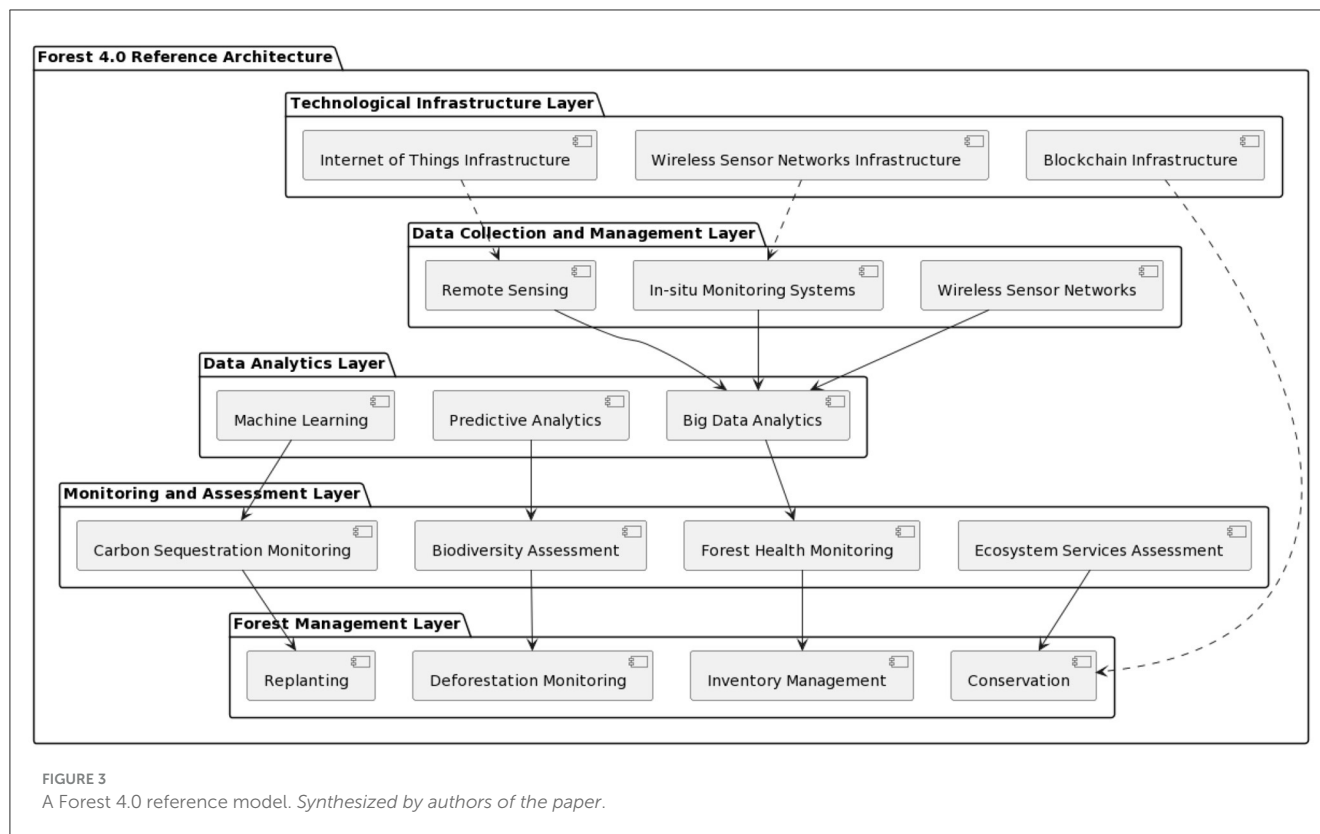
Forest 4.0 Reference Architecture

Technological Infrastructure Layer

Internet of Things Infrastructure

Wireless Sensor Networks Infrastructure

Blockchain Infrastructure

Data Collection and Management Layer

Remote Sensing

In-situ Monitoring Systems

Wireless Sensor Networks

Data Analytics Layer

Machine Learning

Predictive Analytics

Big Data Analytics

Monitoring and Assessment Layer

Carbon Sequestration Monitoring

Biodiversity Assessment

Forest Health Monitoring

Ecosystem Services Assessment

Forest Management Layer

Replanting

Deforestation Monitoring

Inventory Management

Conservation

FIGURE 3
A Forest 4.0 reference model. Synthesized by authors of the paper.